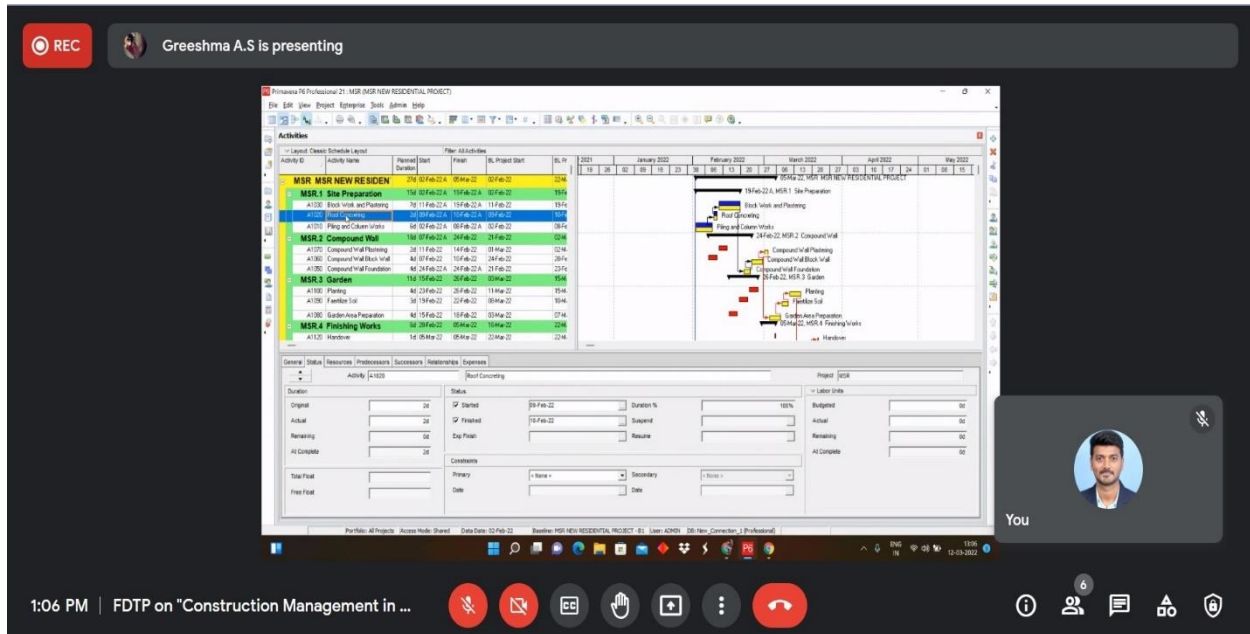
REC

Greeshma A.S is presenting

Primavera P6 Professional 21 : MSR (MSR NEW RESIDENTIAL PROJECT)

File Edit View Project Enterprise Tools Admin Help

Activities

Layout: Classic Schedule Layout

Filter: All Activities

| Activity ID | Activity Name | Planned Duration | Start | Finish | BL Project Start |
|---|---|---|---|---|---|
| MSR | MSR NEW RESIDEN | 27d | 02-Feb-22 A | 05-Mar-22 | 02-Feb-22 |
| MSR.1 | Site Preparation | 15d | 02-Feb-22 A | 19-Feb-22 A | 02-Feb-22 |
| A1030 | Block Work and Plastering | 7d | 11-Feb-22 A | 19-Feb-22 A | 11-Feb-22 |
| A1020 | Roof Concreting | 2d | 09-Feb-22 A | 10-Feb-22 A | 09-Feb-22 |
| A1010 | Piling and Column Works | 6d | 02-Feb-22 A | 08-Feb-22 A | 02-Feb-22 |
| MSR.2 | Compound Wall | 18d | 07-Feb-22 A | 24-Feb-22 | 21-Feb-22 |
| A1070 | Compound Wall Plastering | 2d | 11-Feb-22 | 14-Feb-22 | 01-Mar-22 |
| A1060 | Compound Wall Block Wall | 4d | 07-Feb-22 | 10-Feb-22 | 24-Feb-22 |
| A1050 | Compound Wall Foundation | 4d | 24-Feb-22 A | 24-Feb-22 A | 21-Feb-22 |
| MSR.3 | Garden | 11d | 15-Feb-22 | 26-Feb-22 | 03-Mar-22 |
| A1100 | Planting | 4d | 23-Feb-22 | 26-Feb-22 | 11-Mar-22 |
| A1090 | Fertilize Soil | 3d | 19-Feb-22 | 22-Feb-22 | 08-Mar-22 |
| A1080 | Garden Area Preparation | 4d | 15-Feb-22 | 18-Feb-22 | 03-Mar-22 |
| MSR.4 | Finishing Works | 0d | 28-Feb-22 | 05-Mar-22 | 16-Mar-22 |
| A1120 | Handover | 1d | 05-Mar-22 | 05-Mar-22 | 22-Mar-22 |

January 2022 February 2022 March 2022 April 2022 May 2022

05-Mar-22, MSR MSR NEW RESIDENTIAL PROJECT
19-Feb-22 A, MSR.1 Site Preparation
Block Work and Plastering
Roof Concreting
Piling and Column Works
24-Feb-22, MSR.2 Compound Wall
Compound Wall Plastering
Compound Wall Block Wall
Compound Wall Foundation
26-Feb-22, MSR.3 Garden
Planting
Fertilize Soil
Garden Area Preparation
05-Mar-22, MSR.4 Finishing Works
Handover

General Status Resources Predecessors Successors Relationships Expenses

Activity A1020 Roof Concreting Project MSR

Duration
Original 2d
Actual 2d
Remaining 0d
At Complete 2d
Total Float
Free Float

Status
Started 09-Feb-22
Finished 10-Feb-22
Exp Finish
Duration % 100%
Suspend
Resume

Constraints
Primary < None >
Date
Secondary < None >
Date

Labor Units
Budgeted 0d
Actual 0d
Remaining 0d
At Complete 0d

Portfolio: All Projects Access Mode: Shared Data Date: 02-Feb-22 Baseline: MSR NEW RESIDENTIAL PROJECT - B1 User: ADMIN DB: New_Connection_1 (Professional)

ENG IN 13:06 12-03-2022

You

1:06 PM | FDTP on "Construction Management in ...

6